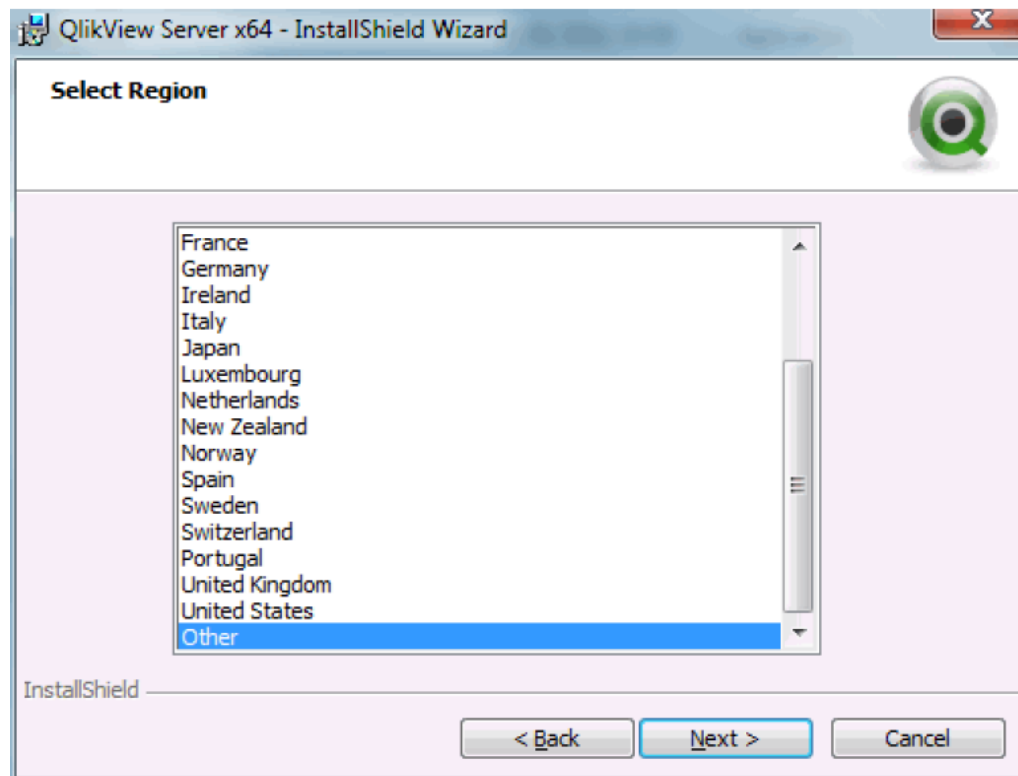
QlikView Server x64 - InstallShield Wizard

Select Region

France
Germany
Ireland
Italy
Japan
Luxembourg
Netherlands
New Zealand
Norway
Spain
Sweden
Switzerland
Portugal
United Kingdom
United States
Other

InstallShield

< Back
Next >
Cancel